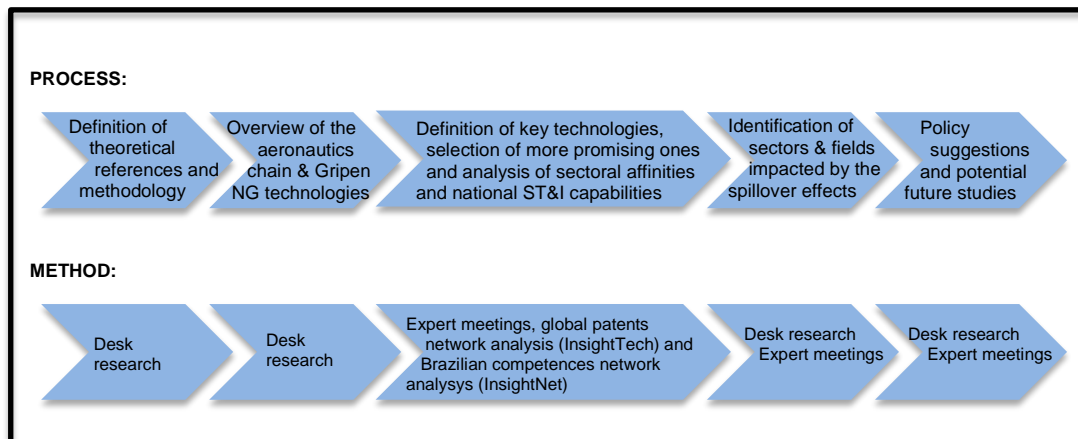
PROCESS:

Definition of theoretical references and methodology

Overview of the aeronautics chain & Gripen NG technologies

Definition of key technologies, selection of more promising ones and analysis of sectoral affinities and national ST&I capabilities

Identification of sectors & fields impacted by the spillover effects

Policy suggestions and potential future studies

METHOD:

Desk research

Desk research

Expert meetings, global patents network analysis (InsightTech) and Brazilian competences network analysys (InsightNet)

Desk research Expert meetings

Desk research Expert meetings